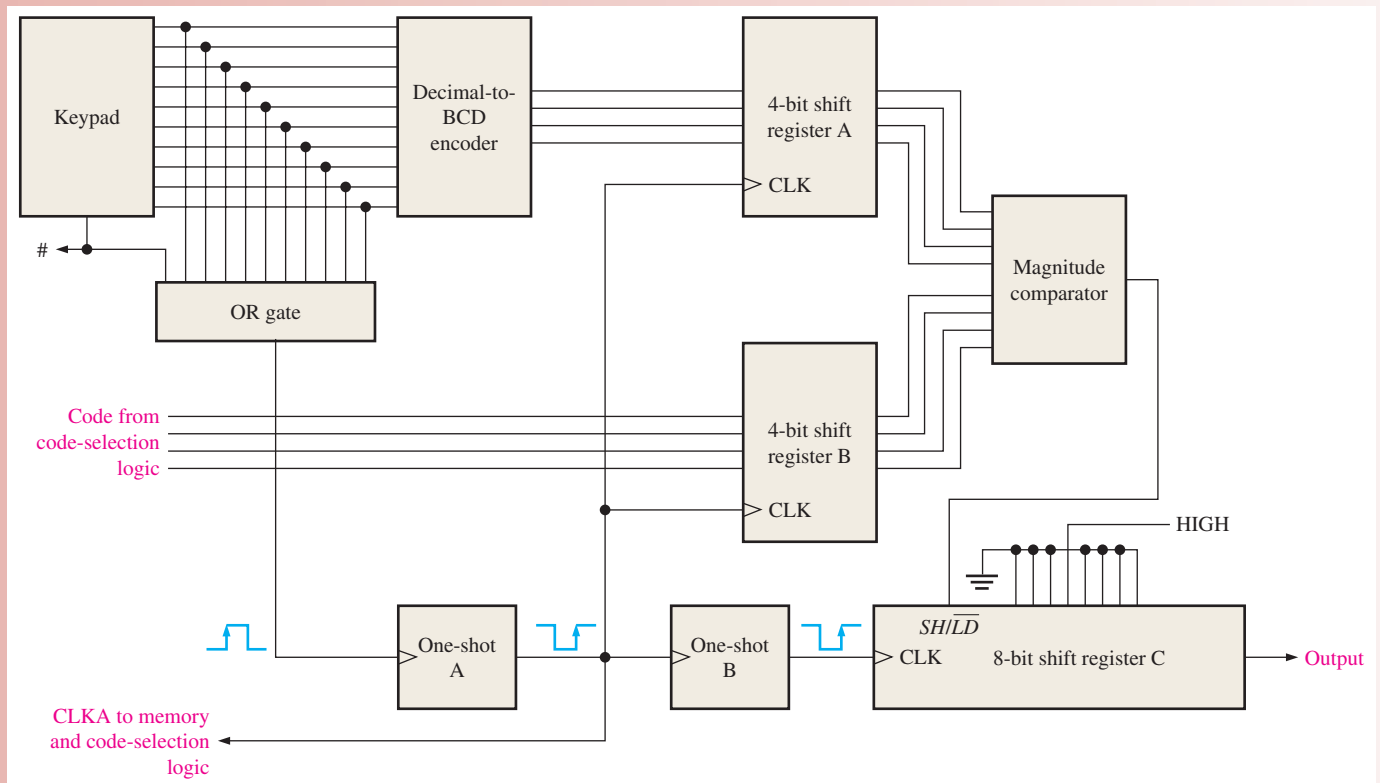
Keypad

Decimal-to-BCD encoder

4-bit shift register A

CLK

#

OR gate

Magnitude comparator

Code from code-selection logic

4-bit shift register B

CLK

HIGH

One-shot A

One-shot B

$SH/\overline{LD}$

CLK

8-bit shift register C

Output

CLKA to memory and code-selection logic